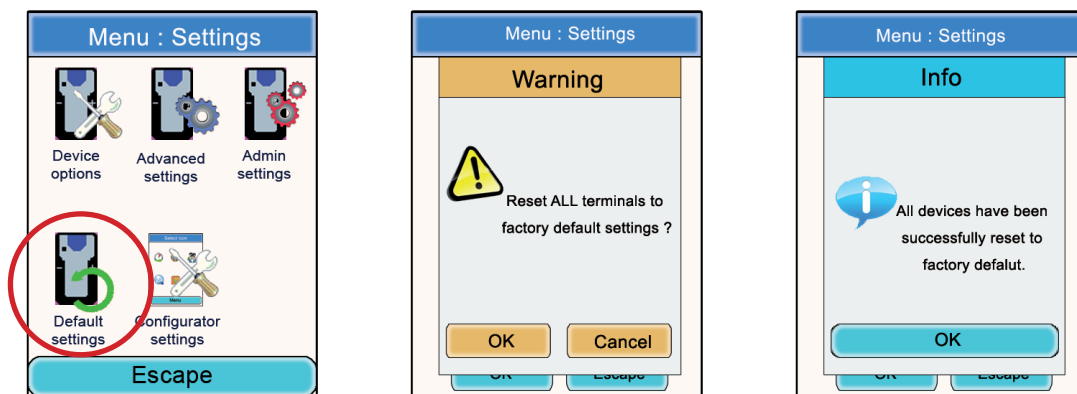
Menu : Settings

Device options

Advanced settings

Admin settings

Default settings

Configurator settings

Escape

Menu : Settings

Warning

Reset ALL terminals to factory default settings ?

OK

Cancel

OK

Escape

Menu : Settings

Info

All devices have been successfully reset to factory defalut.

OK

OK

Escape